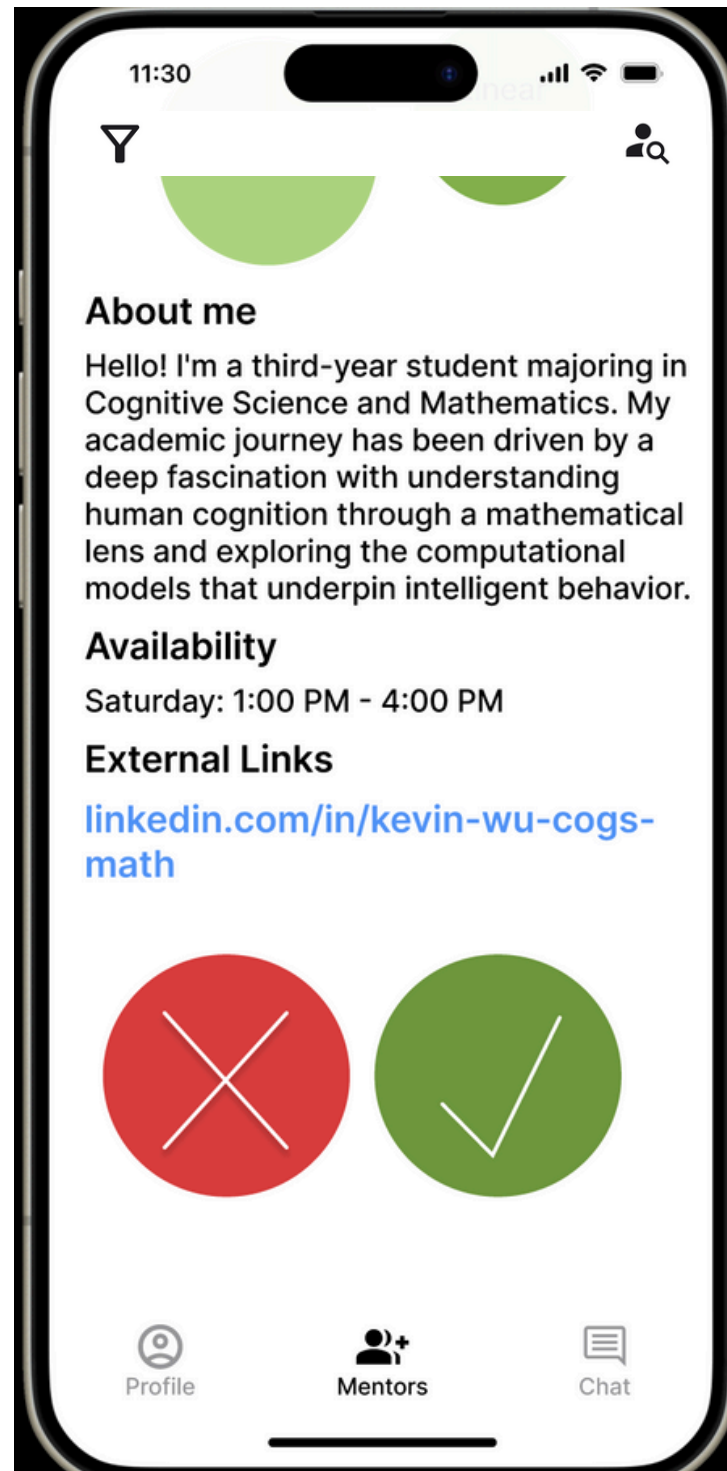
11:30

About me

Hello! I'm a third-year student majoring in Cognitive Science and Mathematics. My academic journey has been driven by a deep fascination with understanding human cognition through a mathematical lens and exploring the computational models that underpin intelligent behavior.

Availability

Saturday: 1:00 PM - 4:00 PM

External Links

linkedin.com/in/kevin-wu-cogs-math

Profile
Mentors
Chat